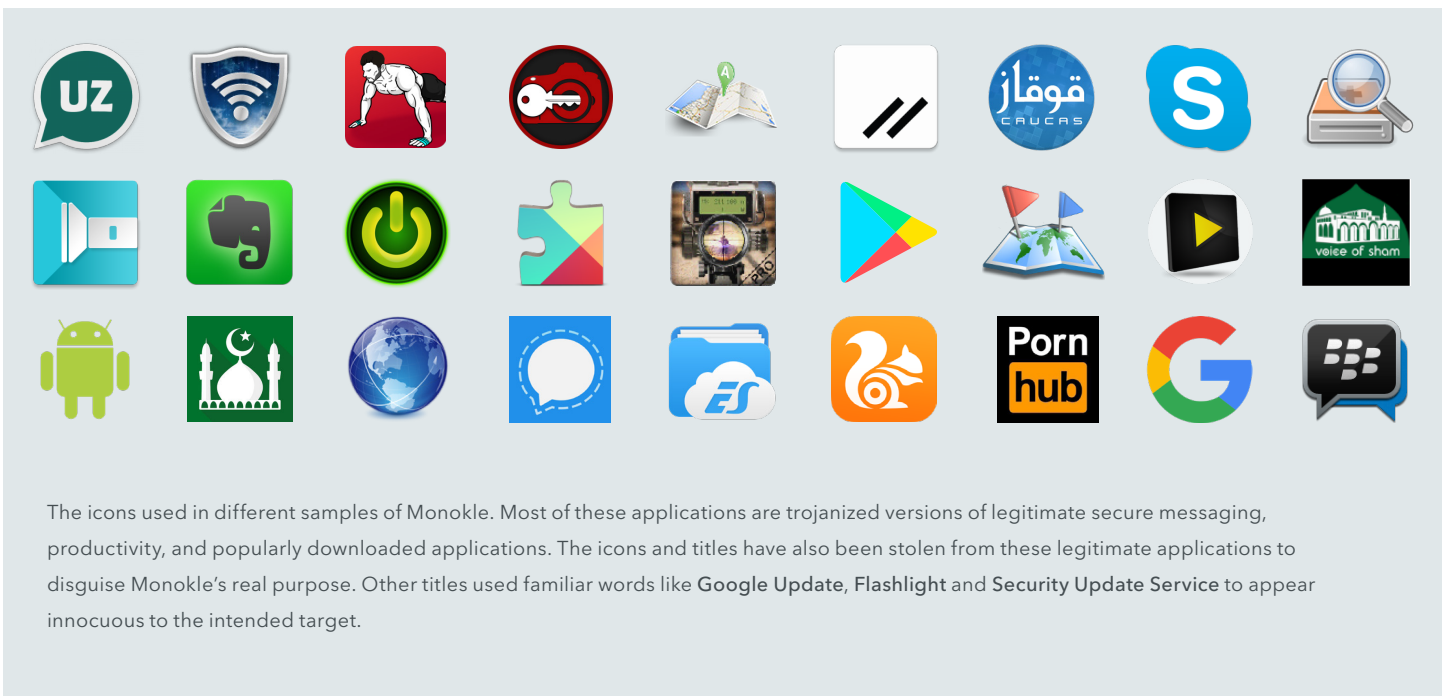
UZ

قوقاز
CAUCAS

S

voice of sham

ES

Porn
hub

The icons used in different samples of Monokle. Most of these applications are trojanized versions of legitimate secure messaging, productivity, and popularly downloaded applications. The icons and titles have also been stolen from these legitimate applications to disguise Monokle's real purpose. Other titles used familiar words like Google Update, Flashlight and Security Update Service to appear innocuous to the intended target.